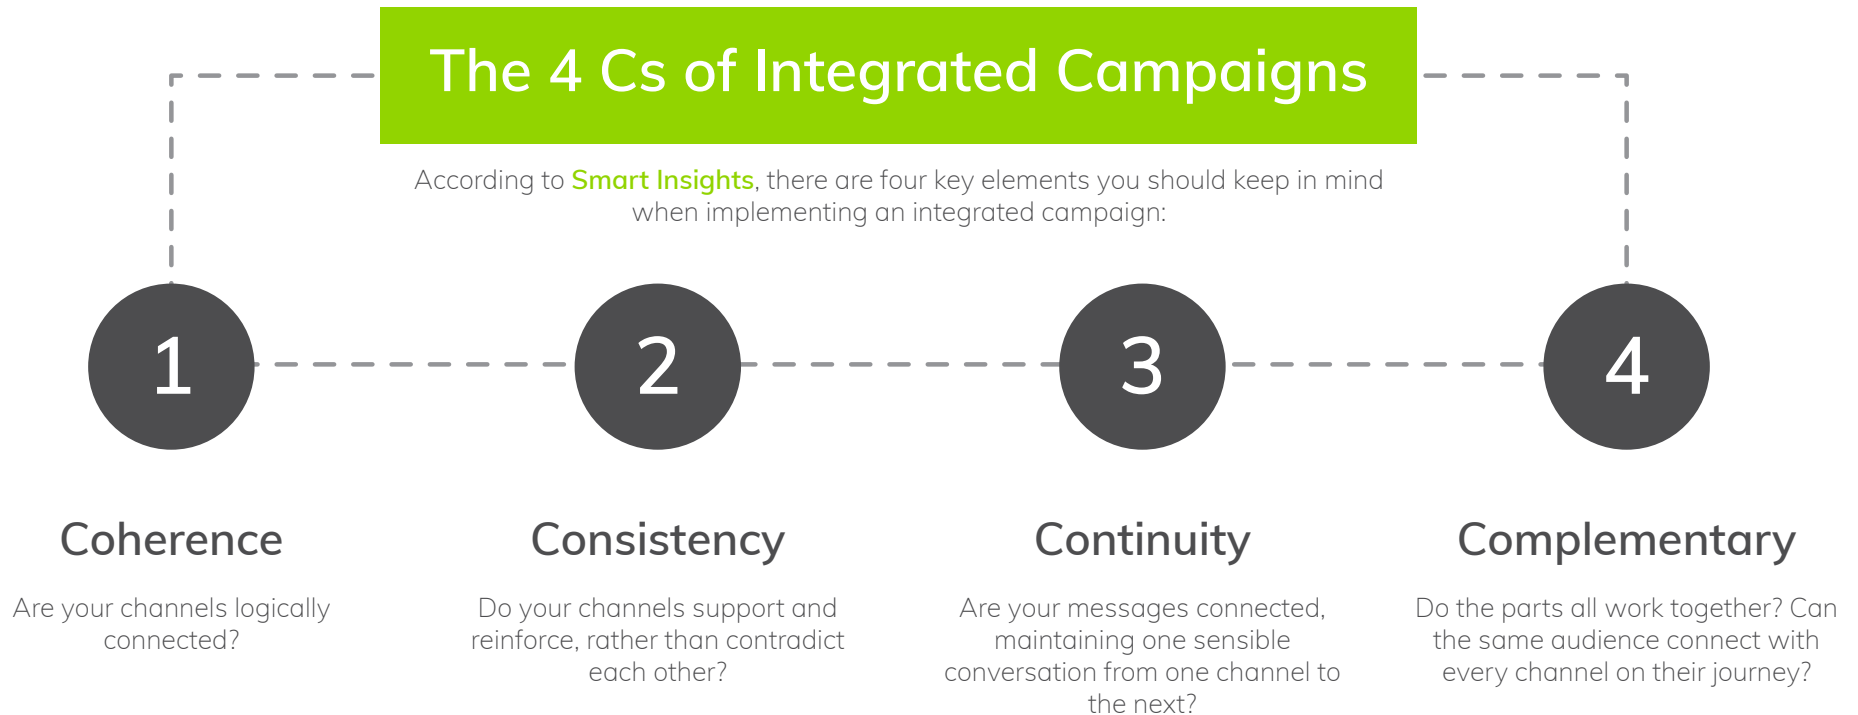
The 4 Cs of Integrated Campaigns

According to Smart Insights, there are four key elements you should keep in mind when implementing an integrated campaign:

1

2

3

4

Coherence

Are your channels logically connected?

Consistency

Do your channels support and reinforce, rather than contradict each other?

Continuity

Are your messages connected, maintaining one sensible conversation from one channel to the next?

Complementary

Do the parts all work together? Can the same audience connect with every channel on their journey?